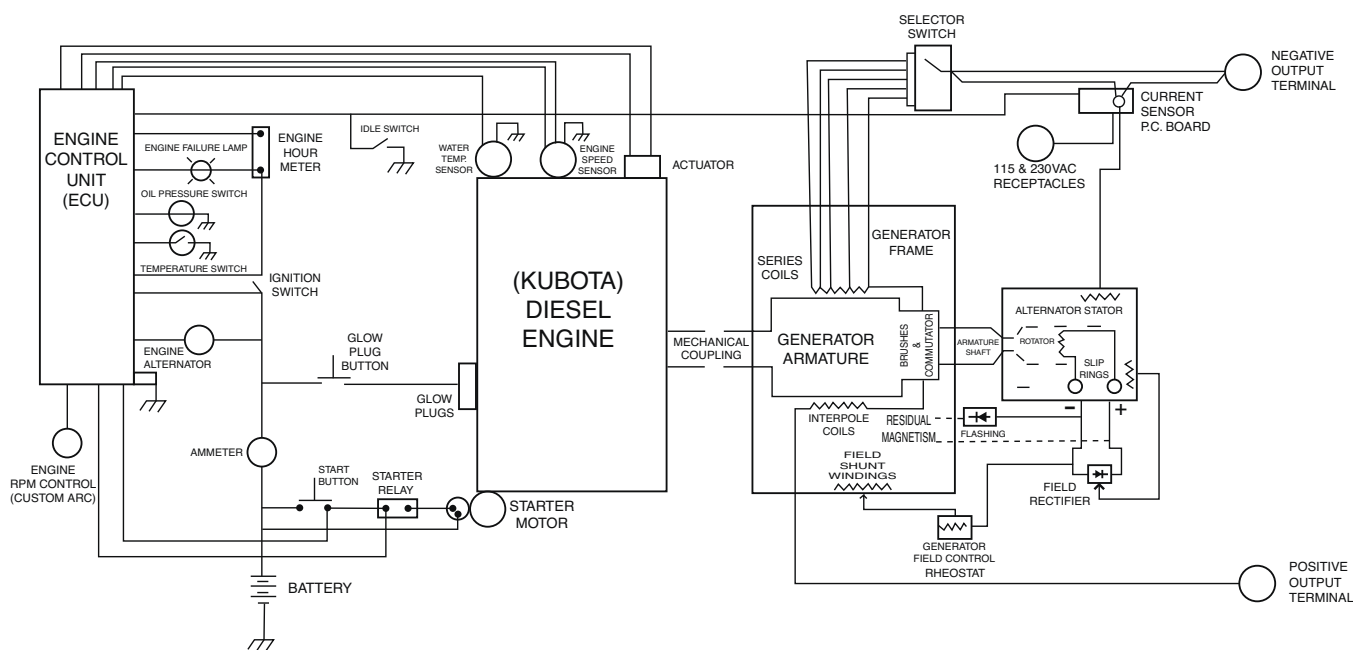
SELECTOR SWITCH

NEGATIVE OUTPUT TERMINAL

CURRENT SENSOR P.C. BOARD

ENGINE CONTROL UNIT (ECU)

ENGINE FAILURE LAMP

ENGINE HOUR METER

IDLE SWITCH

WATER TEMP. SENSOR

ENGINE SPEED SENSOR

ACTUATOR

115 & 230VAC RECEPTACLES

OIL PRESSURE SWITCH

TEMPERATURE SWITCH

IGNITION SWITCH

(KUBOTA) DIESEL ENGINE

SERIES COILS

GENERATOR FRAME

ALTERNATOR STATOR

ENGINE ALTERNATOR

GLOW PLUG BUTTON

MECHANICAL COUPLING

GENERATOR ARMATURE

BRUSHES & COMMUTATOR

ARMATURE SHAFT

ROTATOR

SLIP RINGS

GLOW PLUGS

INTERPOLE COILS

RESIDUAL MAGNETISM

FLASHING

ENGINE RPM CONTROL (CUSTOM ARC)

AMMETER

START BUTTON

STARTER RELAY

STARTER MOTOR

FIELD SHUNT WINDINGS

FIELD RECTIFIER

GENERATOR FIELD CONTROL RHEOSTAT

POSITIVE OUTPUT TERMINAL

BATTERY